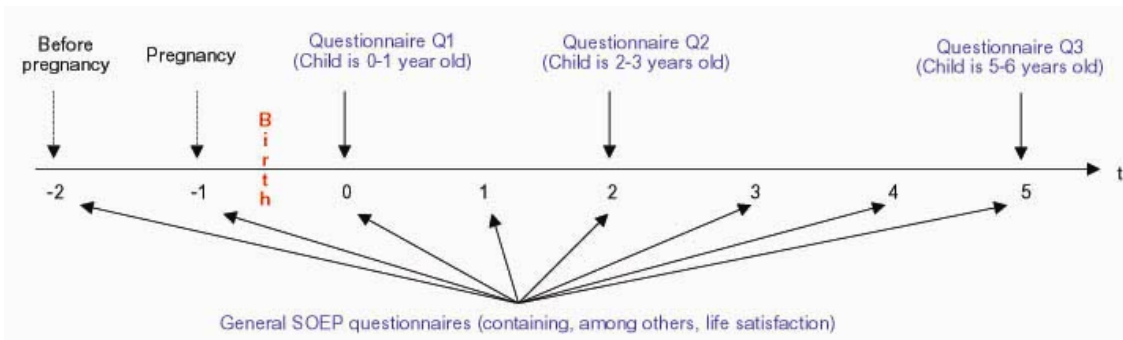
Before pregnancy

Pregnancy

Questionnaire Q1
(Child is 0-1 year old)

Questionnaire Q2
(Child is 2-3 years old)

Questionnaire Q3
(Child is 5-6 years old)

Birth

t

-2 -1 0 1 2 3 4 5

General SOEP questionnaires (containing, among others, life satisfaction)